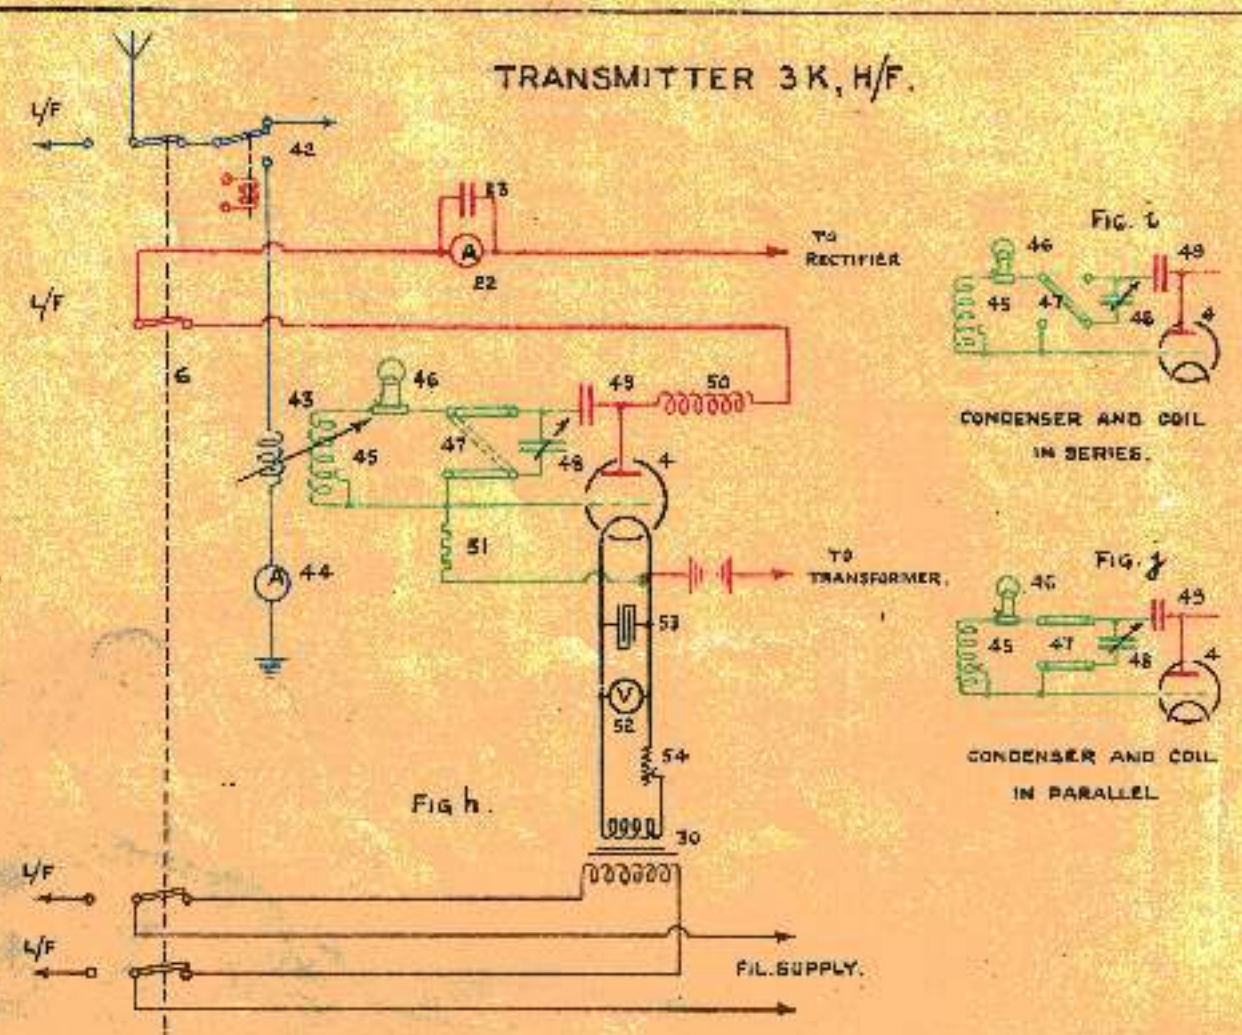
TRANSMITTER 3K, H/F.

L/F

42

23

A

22

TO RECTIFIER

L/F

6

43

46

45

47

48

49

50

4

51

A 44

TO TRANSFORMER.

53

V

52

54

30

Fig h.

L/F

L/F

FIL. SUPPLY.

Fig. i

46

45

47

48

49

4

CONDENSER AND COIL IN SERIES.

Fig. j

46

45

47

48

49

4

CONDENSER AND COIL IN PARALLEL